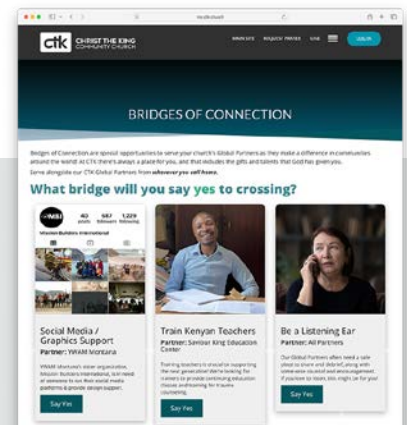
ctk CHRIST THE KING COMMUNITY CHURCH

BRIDGES OF CONNECTION

Bridges of Connection are special opportunities to serve your church's Global Partners as they make a difference in communities around the world! At CTK there's always a place for you, and that includes the gifts and talents that God has given you.

Serve alongside our CTK Global Partners from wherever you call home.

What bridge will you say yes to crossing?

Mission Builders International

Social Media / Graphics Support
Partner: YWAM Montana

Say Yes

Train Kenyan Teachers
Partner: Saviour King Education Center

Say Yes

Be a Listening Ear
Partner: All Partners

Say Yes